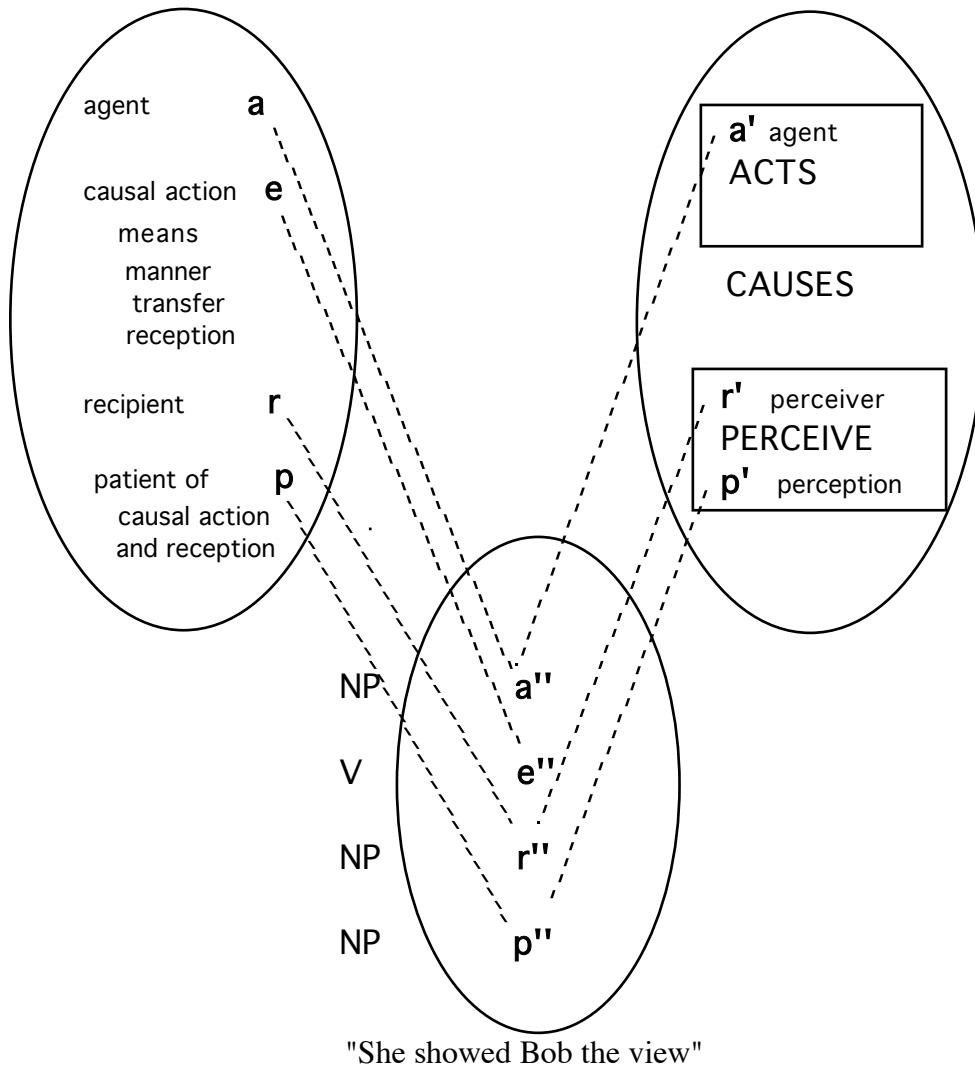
agent a
causal action e
means
manner
transfer
reception
recipient r
patient of p
causal action
and reception

a' agent
ACTS

CAUSES

r' perceiver
PERCEIVE
p' perception

NP a''
V e''
NP r''
NP p''

"She showed Bob the view"